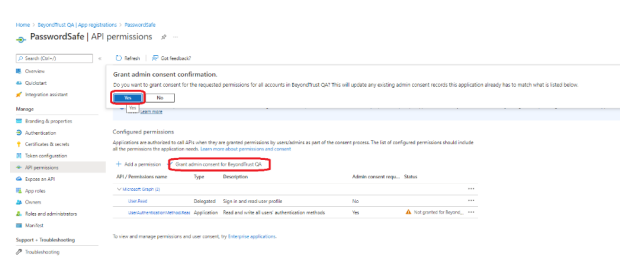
Home > BeyondTrust QA | App registrations > PasswordSafe

PasswordSafe | API permissions

Search (Ctrl+/)

Overview

Quickstart

Integration assistant

Manage

Branding & properties

Authentication

Certificates & secrets

Token configuration

API permissions

Expose an API

App roles

Owners

Roles and administrators

Manifest

Support + Troubleshooting

Troubleshooting

Refresh | Got feedback?

Grant admin consent confirmation.

Do you want to grant consent for the requested permissions for all accounts in BeyondTrust QA? This will update any existing admin consent records this application already has to match what is listed below.

Yes No

Yes

Learn more

Configured permissions

Applications are authorized to call APIs when they are granted permissions by users/admins as part of the consent process. The list of configured permissions should include all the permissions the application needs. Learn more about permissions and consent

+ Add a permission ✓ Grant admin consent for BeyondTrust QA

| API / Permissions name | Type | Description | Admin consent requ... | Status |
|---|---|---|---|---|
| ∨ Microsoft Graph (2) | | | | |
| User.Read | Delegated | Sign in and read user profile | No | |
| UserAuthenticationMethod.Read.All | Application | Read and write all users' authentication methods | Yes | ⚠ Not granted for BeyondT... |

To view and manage permissions and user consent, try Enterprise applications.